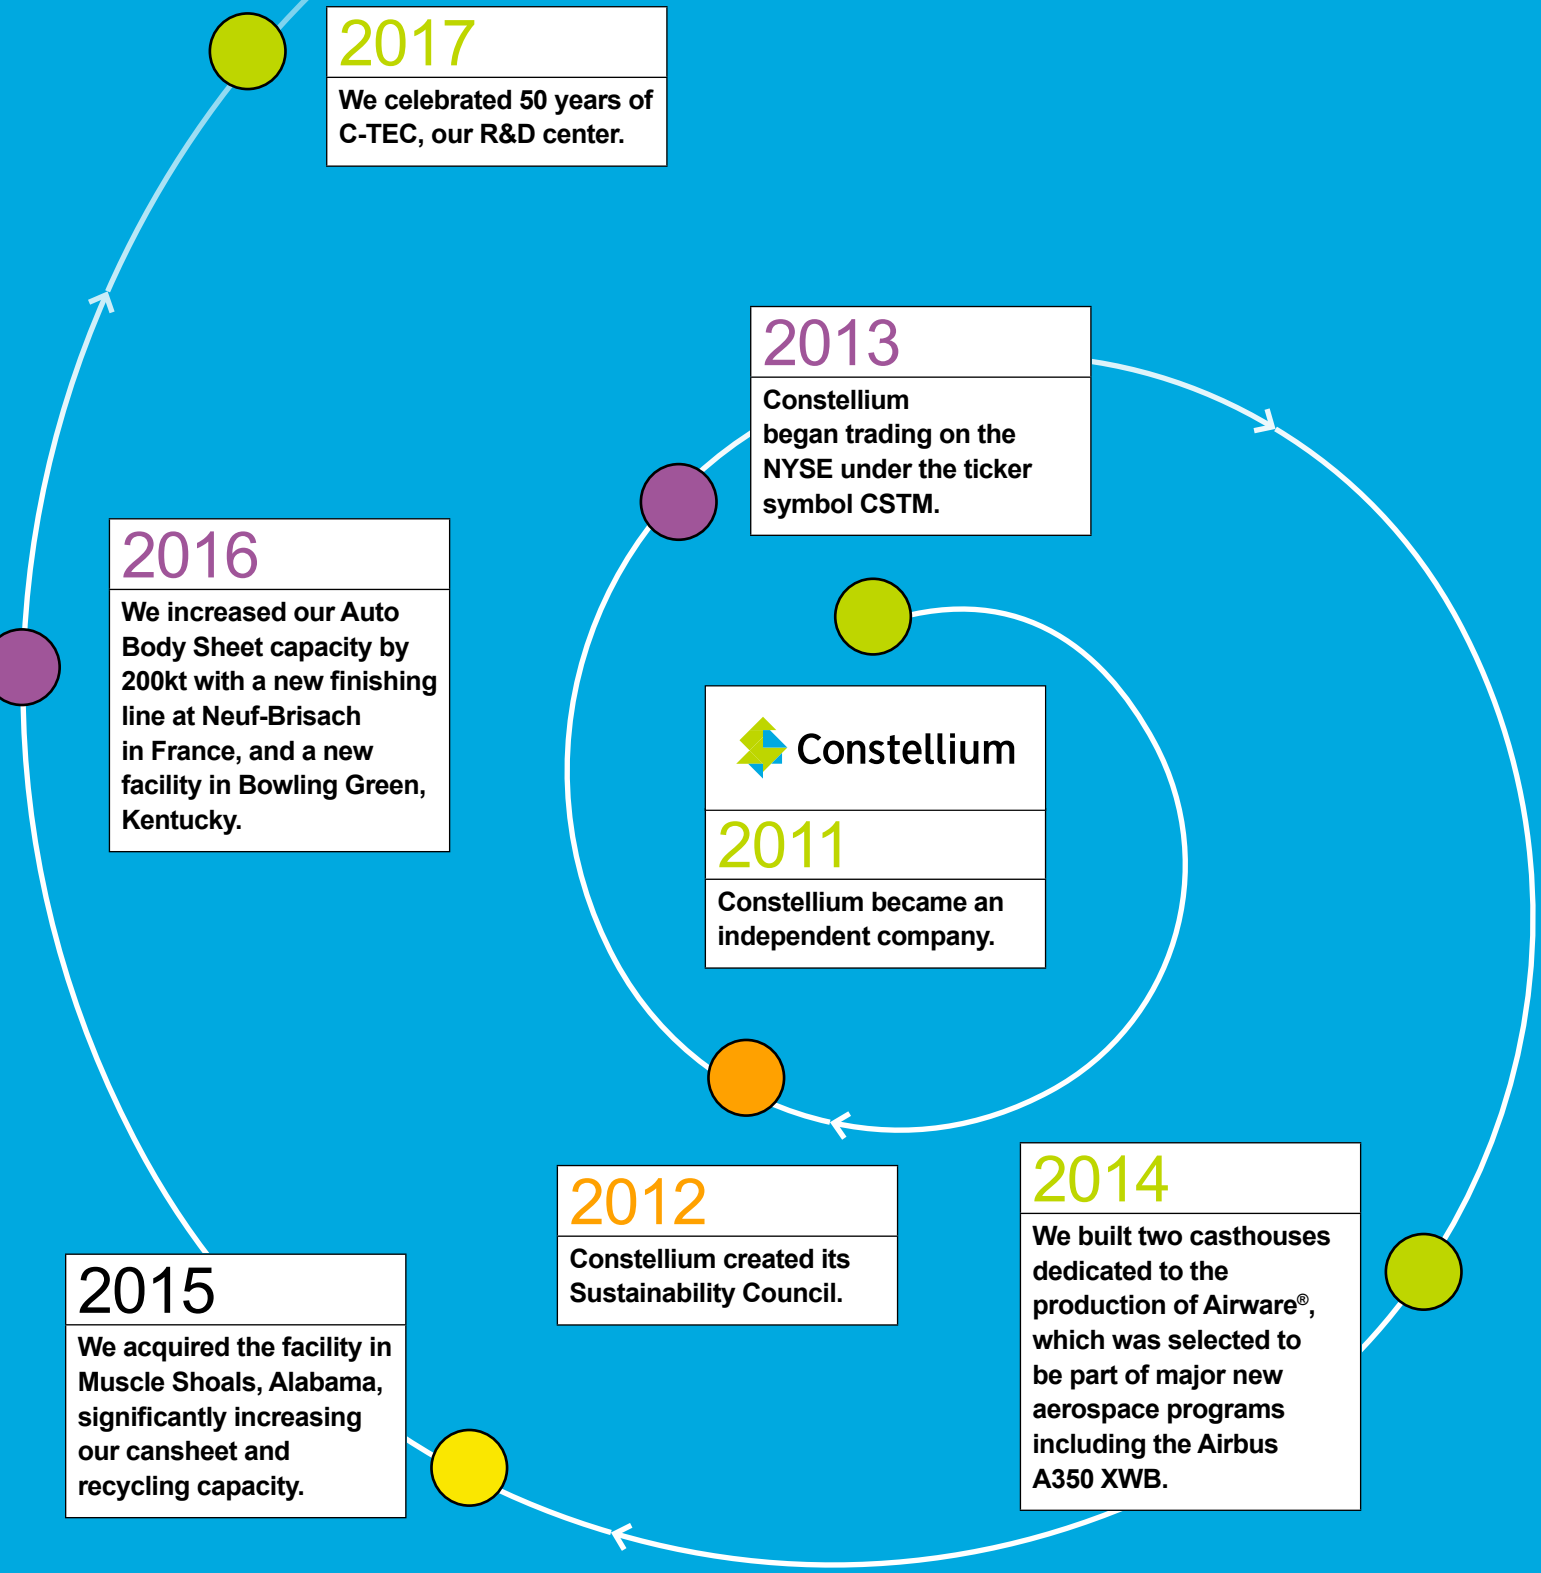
Constellium

2011
Constellium became an independent company.

2012
Constellium created its Sustainability Council.

2013
Constellium began trading on the NYSE under the ticker symbol CSTM.

2014
We built two casthouses dedicated to the production of Airware®, which was selected to be part of major new aerospace programs including the Airbus A350 XWB.

2015
We acquired the facility in Muscle Shoals, Alabama, significantly increasing our cansheet and recycling capacity.

2016
We increased our Auto Body Sheet capacity by 200kt with a new finishing line at Neuf-Brisach in France, and a new facility in Bowling Green, Kentucky.

2017
We celebrated 50 years of C-TEC, our R&D center.